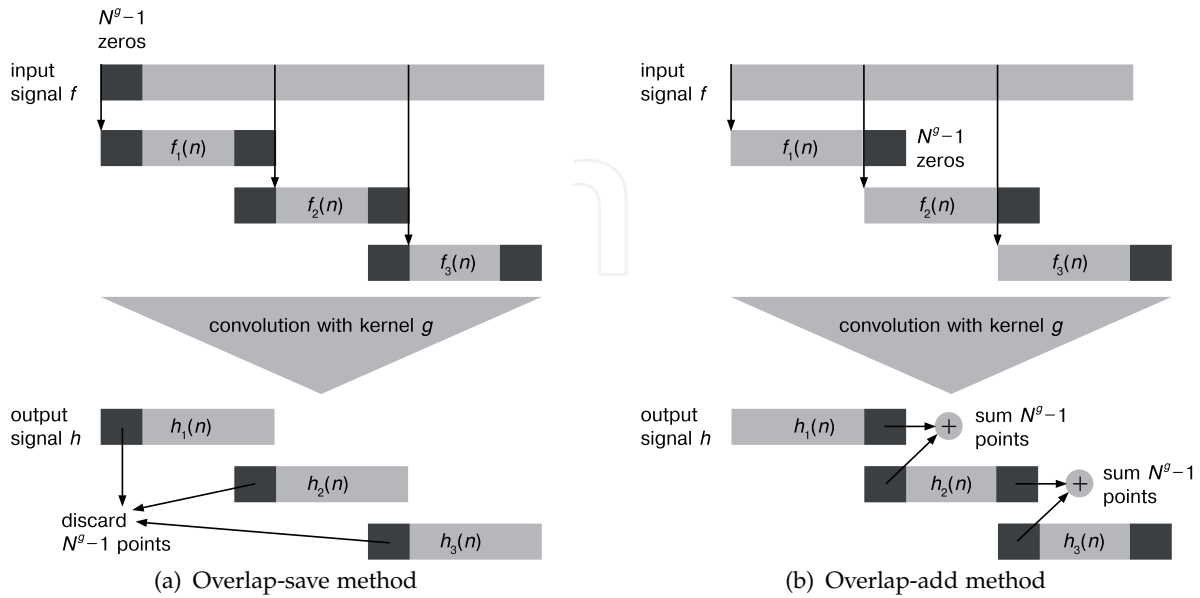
$N^g-1$ zeros

input signal $f$

$f_1(n)$

$f_2(n)$

$f_3(n)$

convolution with kernel $g$

output signal $h$

$h_1(n)$

$h_2(n)$

discard $N^g-1$ points

$h_3(n)$

(a) Overlap-save method

input signal $f$

$f_1(n)$

$N^g-1$ zeros

$f_2(n)$

$f_3(n)$

convolution with kernel $g$

output signal $h$

$h_1(n)$

+

sum $N^g-1$ points

$h_2(n)$

+

sum $N^g-1$ points

$h_3(n)$

(b) Overlap-add method